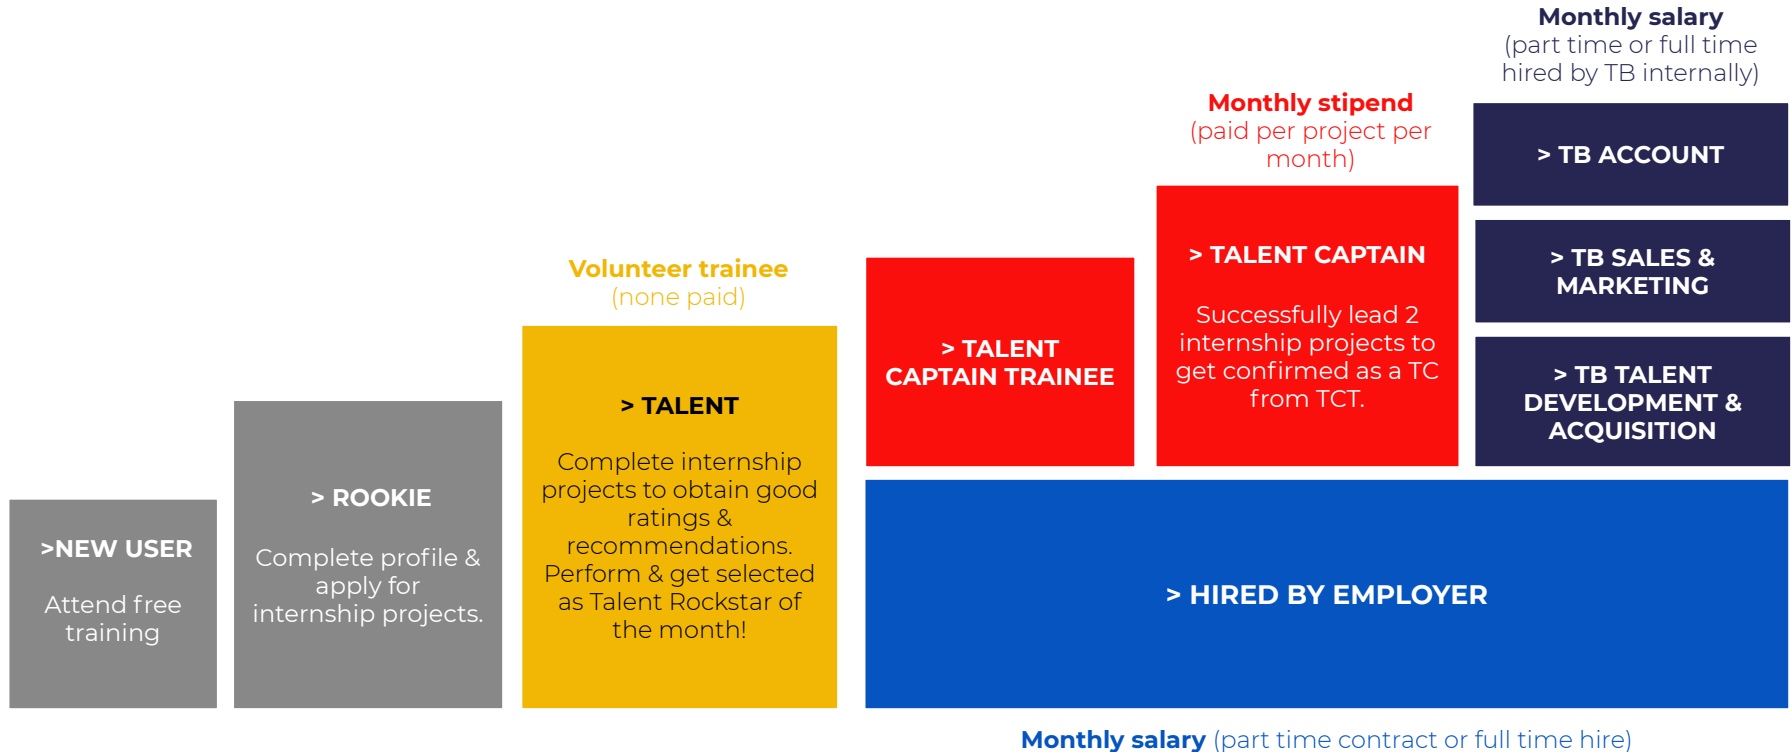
>NEW USER

Attend free training

> ROOKIE

Complete profile & apply for internship projects.

Volunteer trainee
(none paid)

> TALENT

Complete internship projects to obtain good ratings & recommendations. Perform & get selected as Talent Rockstar of the month!

> TALENT CAPTAIN TRAINEE

Monthly stipend
(paid per project per month)

> TALENT CAPTAIN

Successfully lead 2 internship projects to get confirmed as a TC from TCT.

Monthly salary
(part time or full time hired by TB internally)

> TB ACCOUNT

> TB SALES & MARKETING

> TB TALENT DEVELOPMENT & ACQUISITION

> HIRED BY EMPLOYER

Monthly salary (part time contract or full time hire)